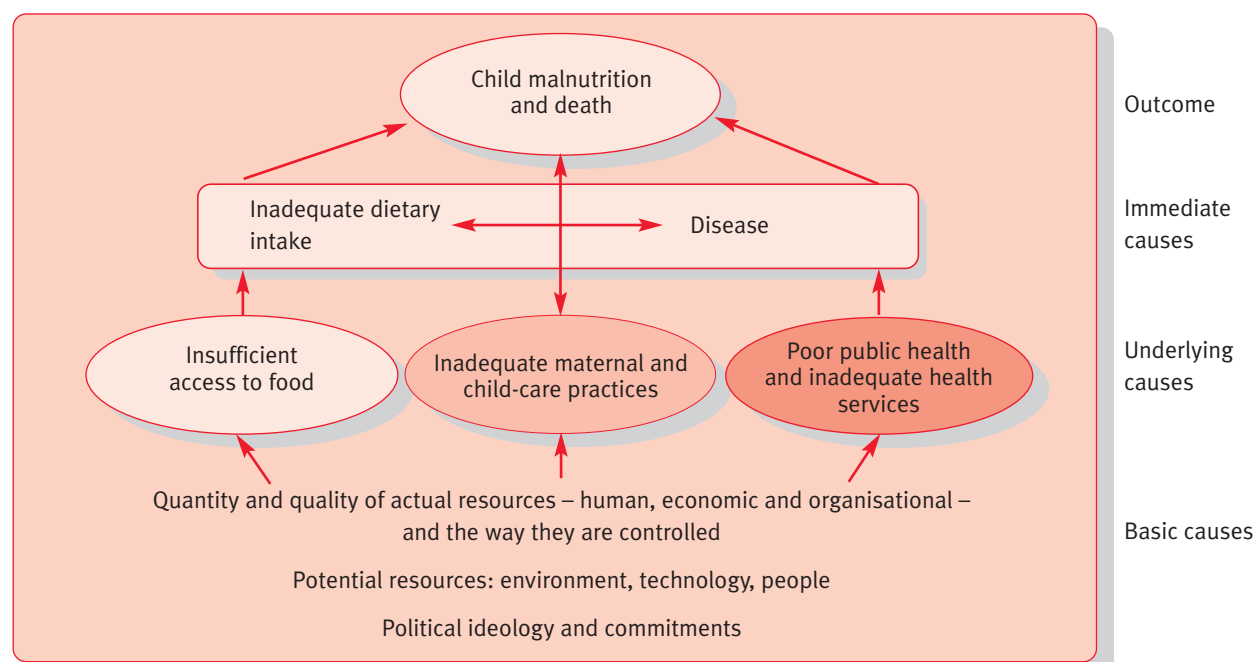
Child malnutrition and death

Outcome

Inadequate dietary intake

Disease

Immediate causes

Insufficient access to food

Inadequate maternal and child-care practices

Poor public health and inadequate health services

Underlying causes

Quantity and quality of actual resources – human, economic and organisational – and the way they are controlled

Basic causes

Potential resources: environment, technology, people

Political ideology and commitments